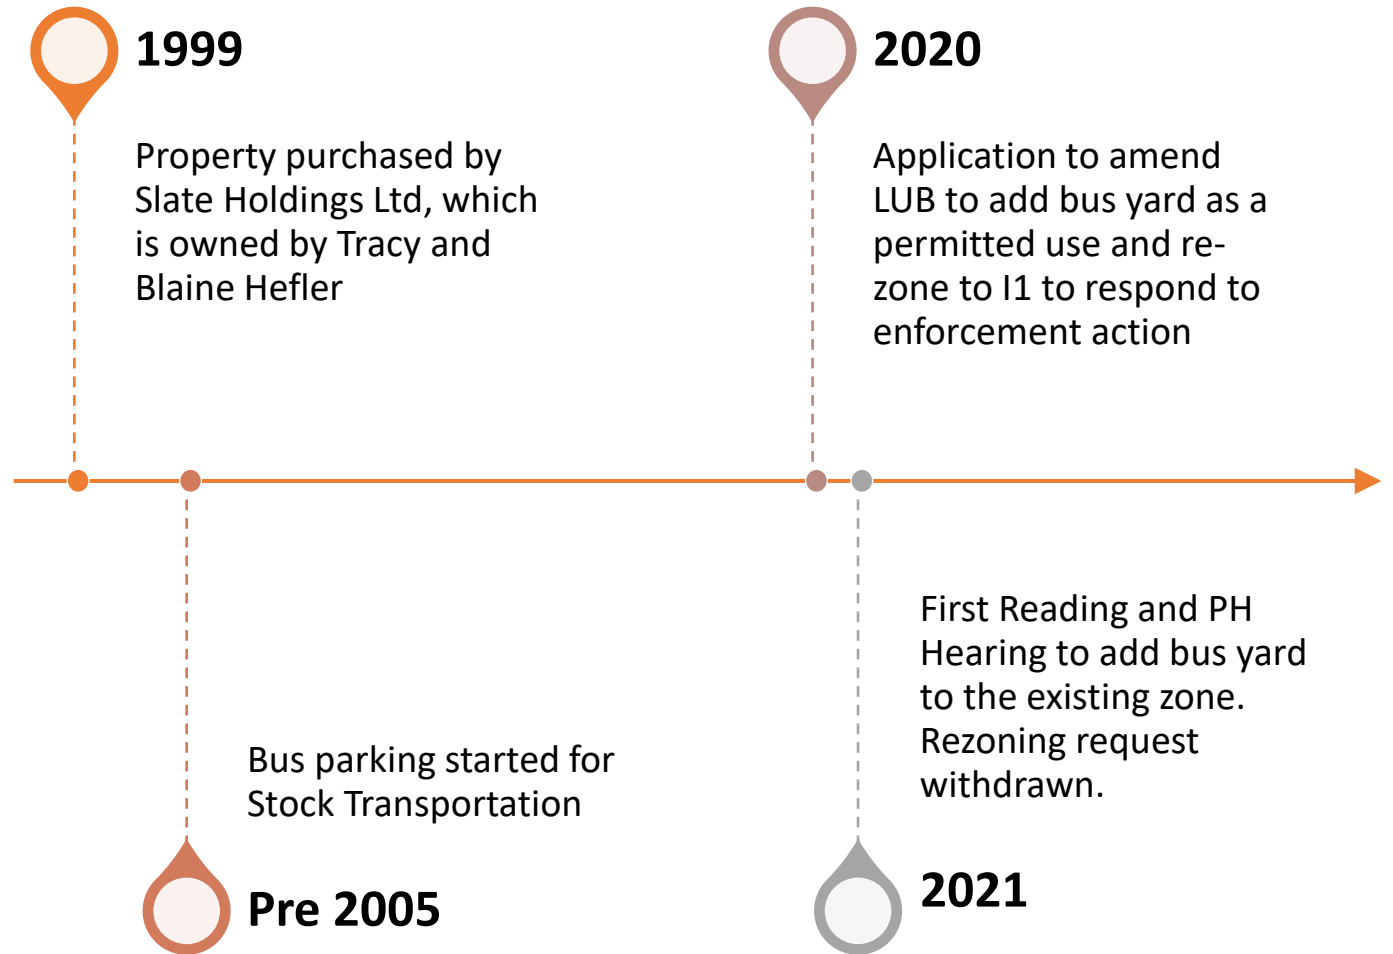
1999

Property purchased by Slate Holdings Ltd, which is owned by Tracy and Blaine Hefler

2020

Application to amend LUB to add bus yard as a permitted use and re-zone to I1 to respond to enforcement action

Bus parking started for Stock Transportation

Pre 2005

First Reading and PH Hearing to add bus yard to the existing zone. Rezoning request withdrawn.

2021